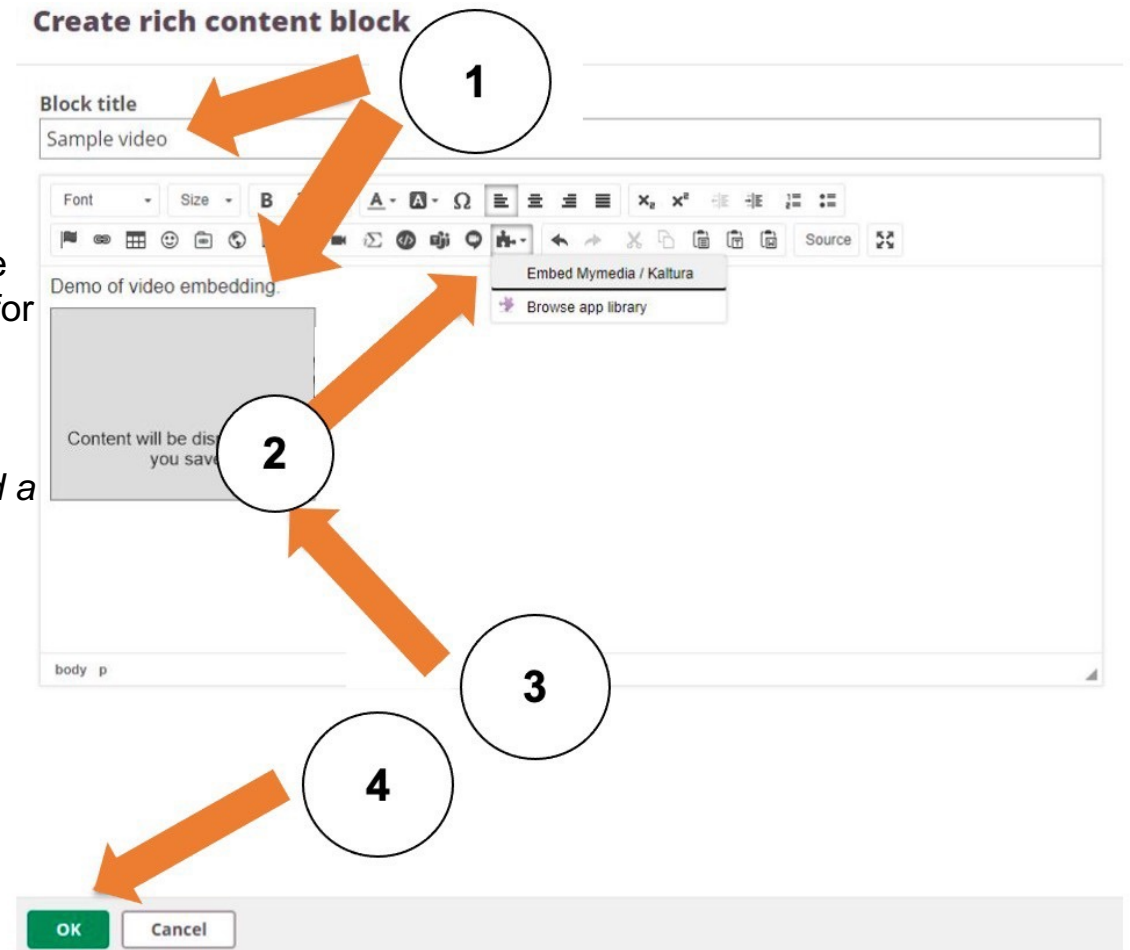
Create rich content block

1

Block title

Sample video

Font Size B A Ω $x_2$ $x^2$

Source

e
or

Demo of video embedding.

Embed Mymedia / Kaltura

Browse app library

Content will be dis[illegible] you sav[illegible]

2

a

3

body p

4

OK Cancel